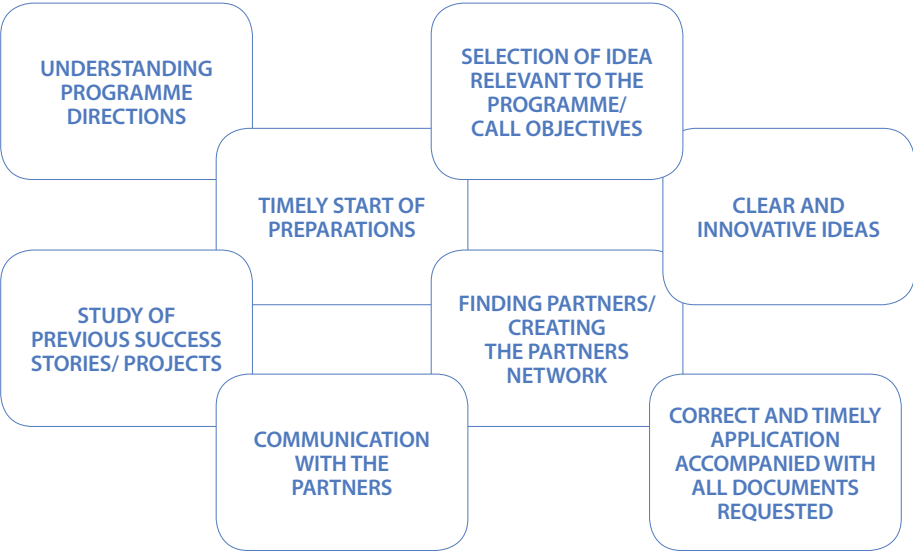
UNDERSTANDING PROGRAMME DIRECTIONS

SELECTION OF IDEA RELEVANT TO THE PROGRAMME/ CALL OBJECTIVES

TIMELY START OF PREPARATIONS

CLEAR AND INNOVATIVE IDEAS

STUDY OF PREVIOUS SUCCESS STORIES/ PROJECTS

FINDING PARTNERS/ CREATING THE PARTNERS NETWORK

COMMUNICATION WITH THE PARTNERS

CORRECT AND TIMELY APPLICATION ACCOMPANIED WITH ALL DOCUMENTS REQUESTED